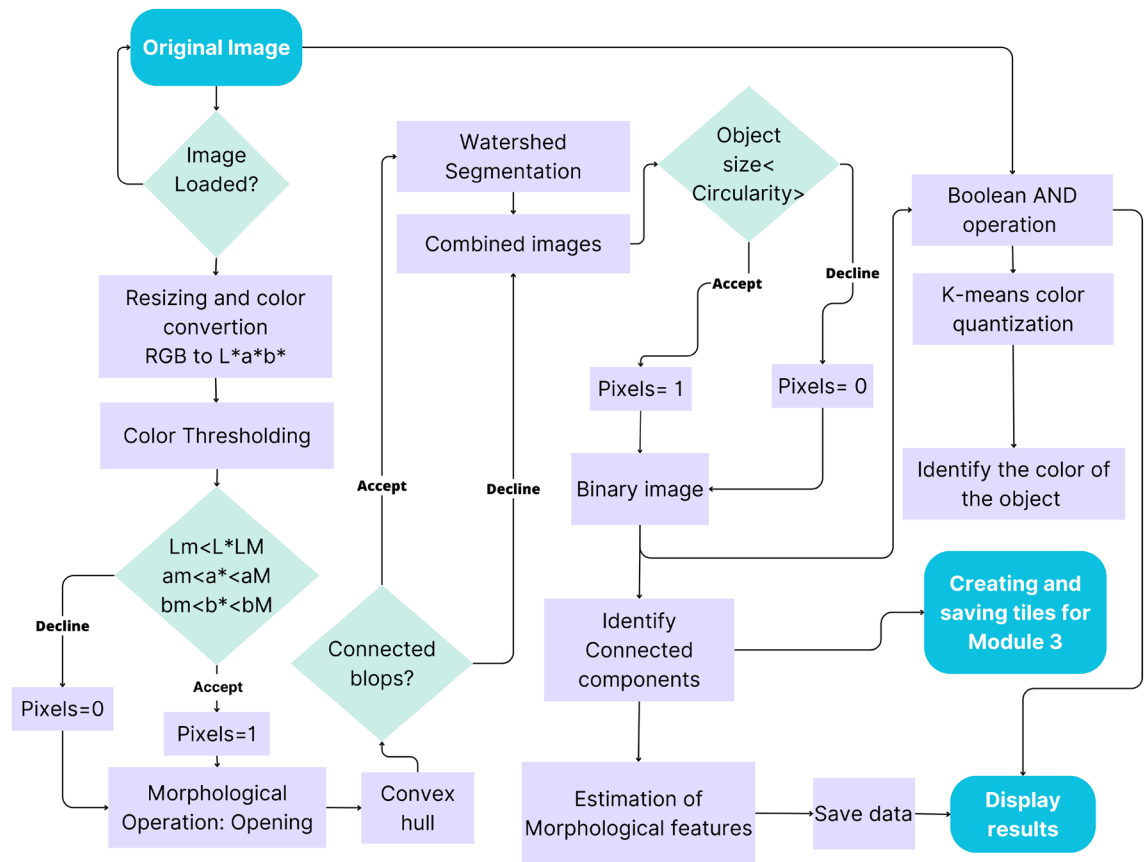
Original Image

Image Loaded?

Resizing and color convertion RGB to L*a*b*

Color Thresholding

Lm<L*LM
am<a*<aM
bm<b*<bM

Decline

Pixels=0

Accept

Pixels=1

Morphological Operation: Opening

Convex hull

Connected blops?

Accept

Decline

Watershed Segmentation

Combined images

Object size< Circularity>

Accept

Decline

Pixels= 1

Pixels= 0

Binary image

Identify Connected components

Estimation of Morphological features

Save data

Boolean AND operation

K-means color quantization

Identify the color of the object

Creating and saving tiles for Module 3

Display results